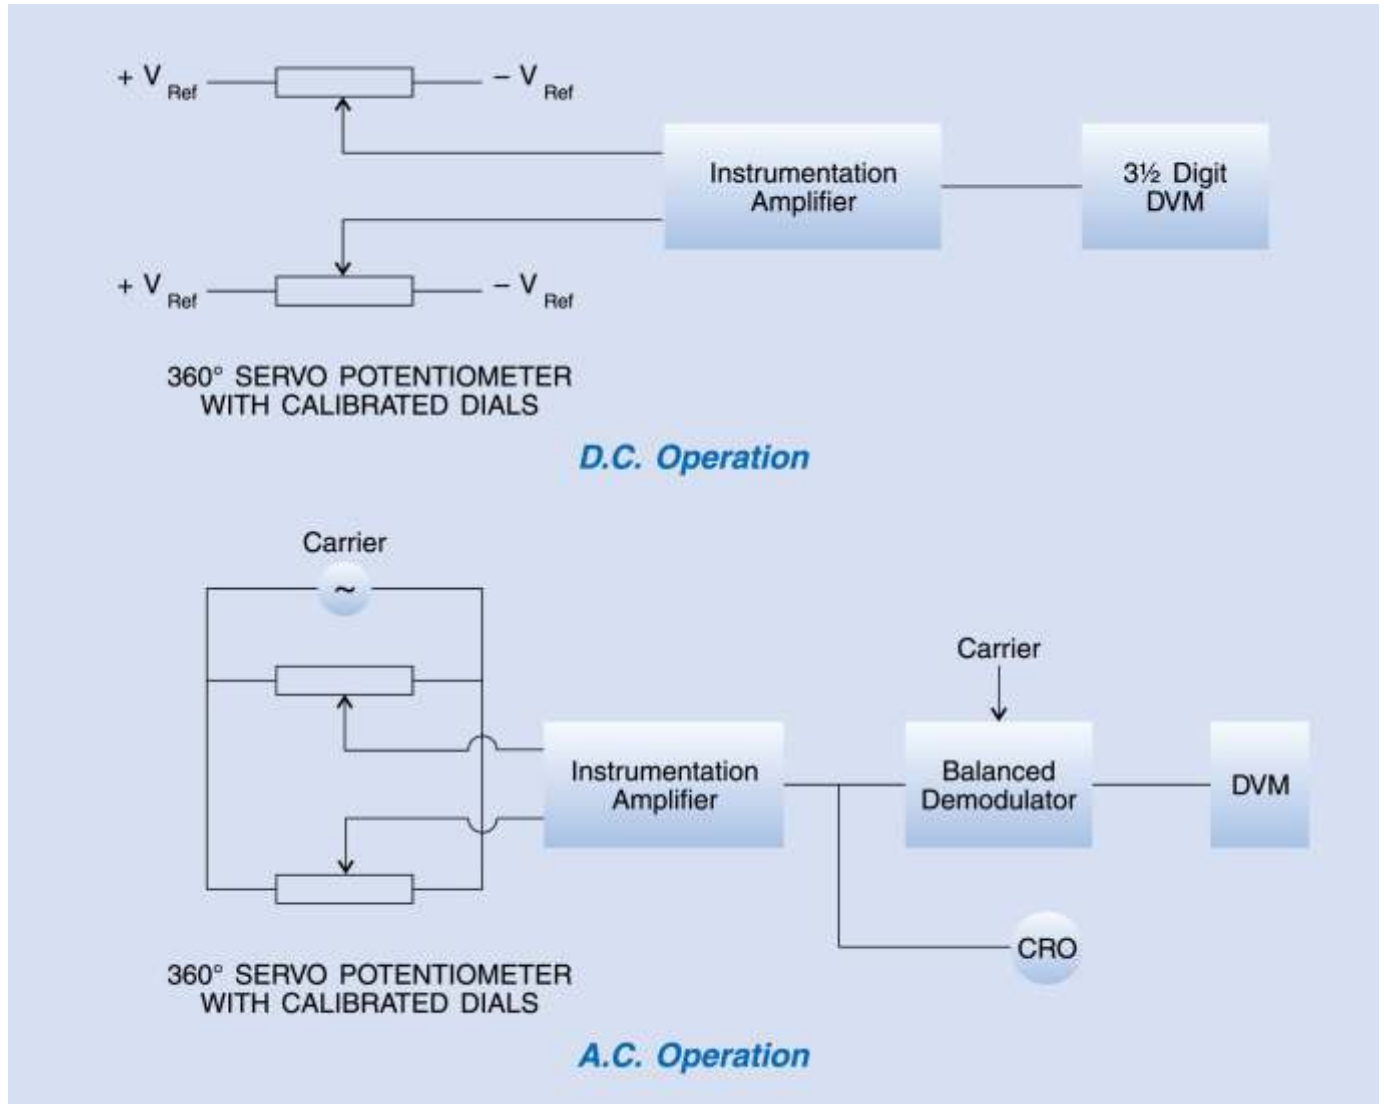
$+V_{Ref}$ $-V_{Ref}$

Instrumentation Amplifier

3½ Digit DVM

$+V_{Ref}$ $-V_{Ref}$

360° SERVO POTENTIOMETER WITH CALIBRATED DIALS

D.C. Operation

Carrier

~

Carrier

Instrumentation Amplifier

Balanced Demodulator

DVM

CRO

360° SERVO POTENTIOMETER WITH CALIBRATED DIALS

A.C. Operation